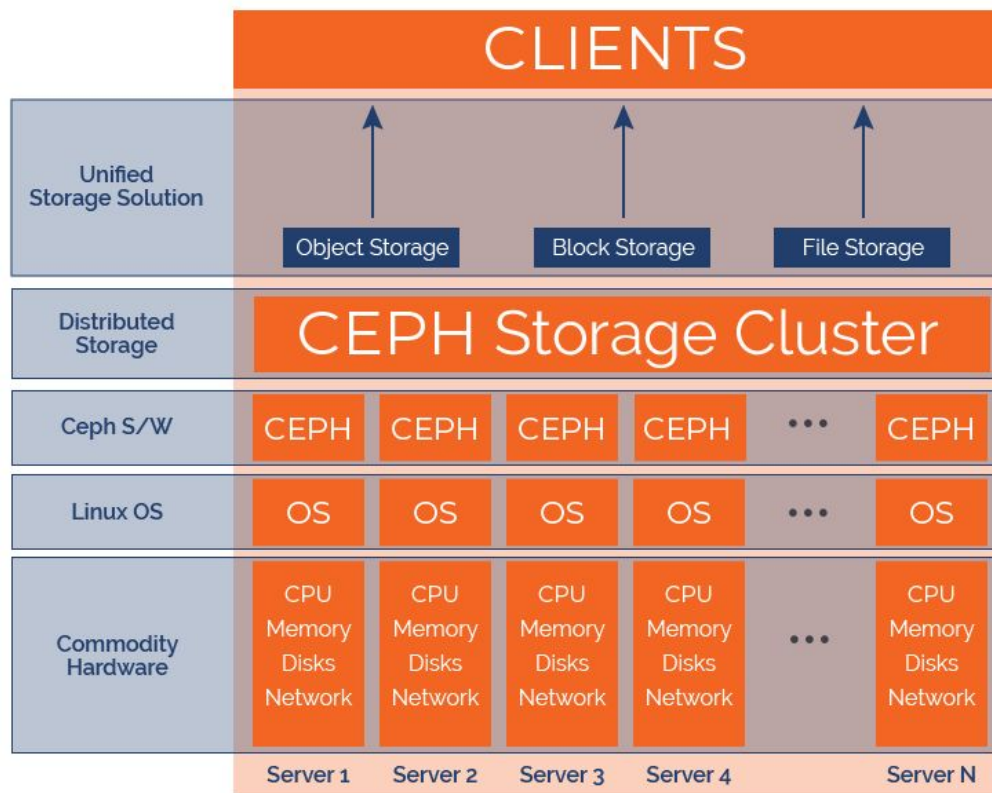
CLIENTS

Unified Storage Solution

Object Storage

Block Storage

File Storage

Distributed Storage

CEPH Storage Cluster

Ceph S/W

CEPH CEPH CEPH CEPH ••• CEPH

Linux OS

OS OS OS OS ••• OS

Commodity Hardware

CPU Memory Disks Network

CPU Memory Disks Network

CPU Memory Disks Network

CPU Memory Disks Network

•••

CPU Memory Disks Network

Server 1 Server 2 Server 3 Server 4 Server N